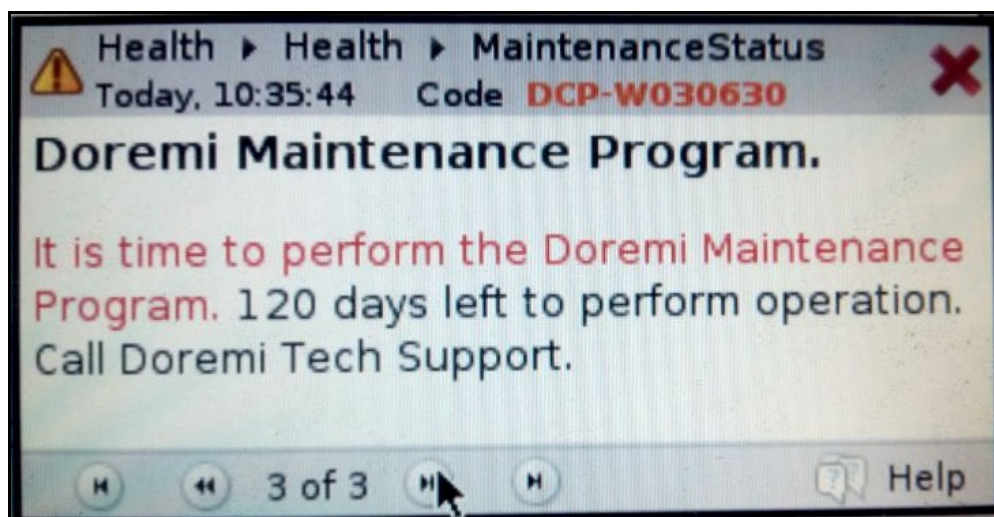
Health ▸ Health ▸ MaintenanceStatus
Today, 10:35:44 Code DCP-W030630

Doremi Maintenance Program.

It is time to perform the Doremi Maintenance Program. 120 days left to perform operation. Call Doremi Tech Support.

3 of 3 Help